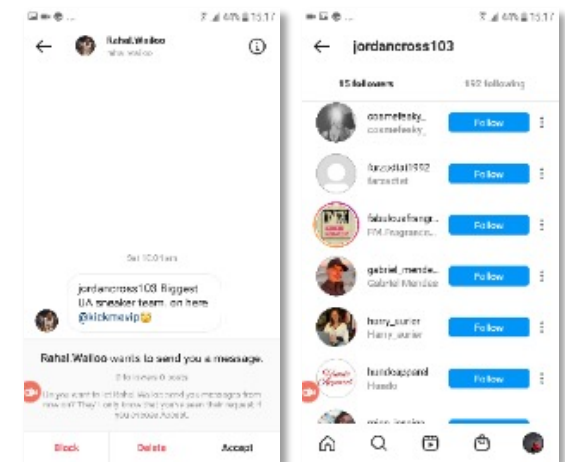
64% 15:17

Rahal.Walloo
rahal.walloo

Sat 10:01 am

jordancross103 Biggest UA sneaker team. on here @kickmevip😘

Rahal.Walloo wants to send you a message.

0 followers · 0 posts

Do you want to let Rahal.Walloo send you messages from now on? They'll only know that you've seen their request if you choose Accept.

Block
Delete
Accept

64% 15:17

jordancross103

55 followers
592 following

cosmeticsky_
cosmeticsky_
Follow

farzpolat1992
farzpolat
Follow

fabulousfragr...
FM Fragrance...
Follow

gabriel_mende...
Gabriel Mendes
Follow

harry_surier
Harry_surier
Follow

hundoapparel
Hundo
Follow

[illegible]